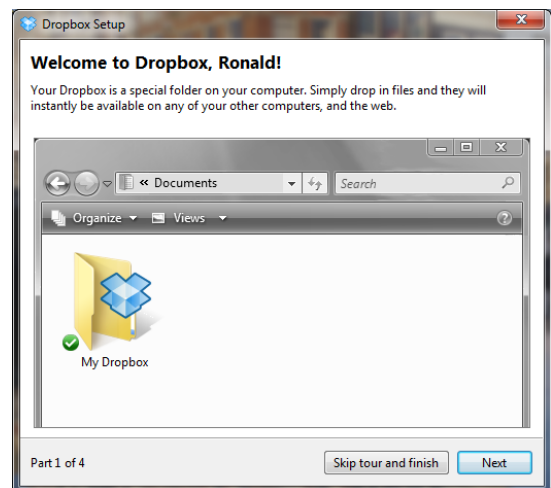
Dropbox Setup

Welcome to Dropbox, Ronald!

Your Dropbox is a special folder on your computer. Simply drop in files and they will instantly be available on any of your other computers, and the web.

« Documents

Search

Organize

Views

My Dropbox

Part 1 of 4

Skip tour and finish

Next